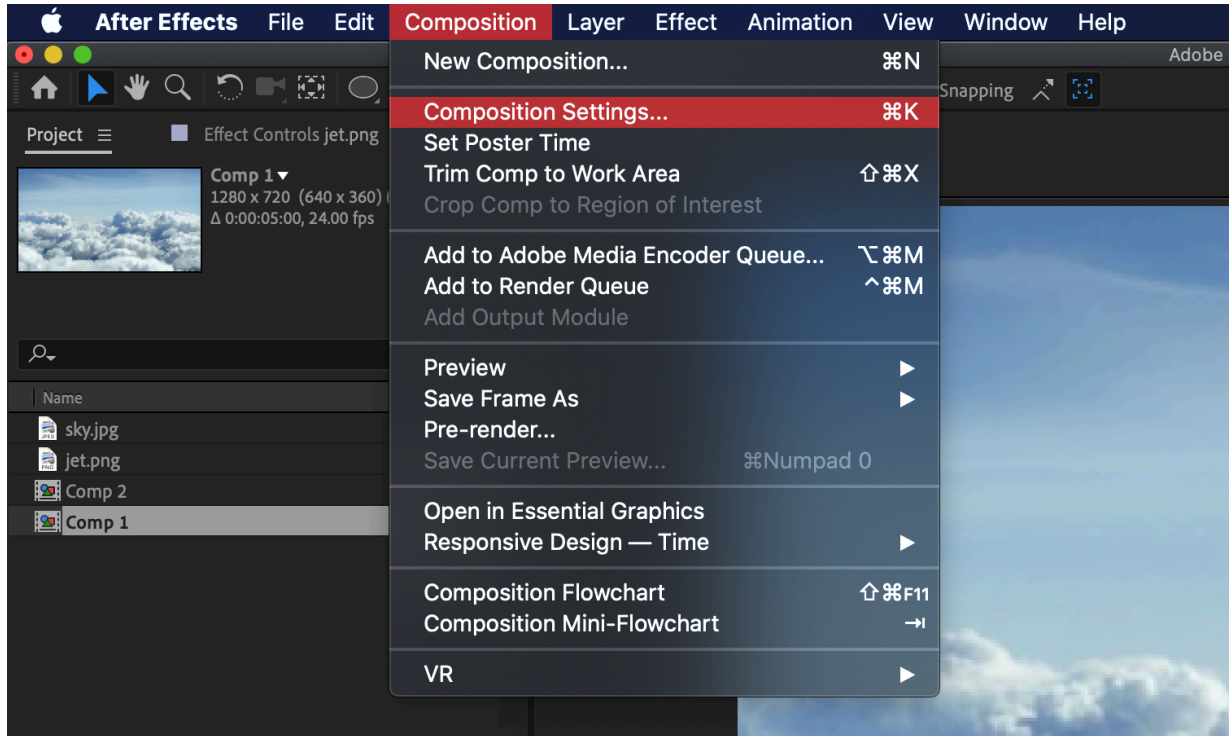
After Effects File Edit Composition Layer Effect Animation View Window Help

Adobe

Snapping

Project ≡ Effect Controls jet.png

Comp 1 ▾
1280 x 720 (640 x 360) (
Δ 0:00:05:00, 24.00 fps

Name
sky.jpg
jet.png
Comp 2
Comp 1

New Composition... ⌘N
Composition Settings... ⌘K
Set Poster Time
Trim Comp to Work Area ⇧⌘X
Crop Comp to Region of Interest
Add to Adobe Media Encoder Queue... ⌥⌘M
Add to Render Queue ^⌘M
Add Output Module
Preview ▶
Save Frame As ▶
Pre-render...
Save Current Preview... ⌘Numpad 0
Open in Essential Graphics
Responsive Design — Time ▶
Composition Flowchart ⇧⌘F11
Composition Mini-Flowchart ⇥
VR ▶